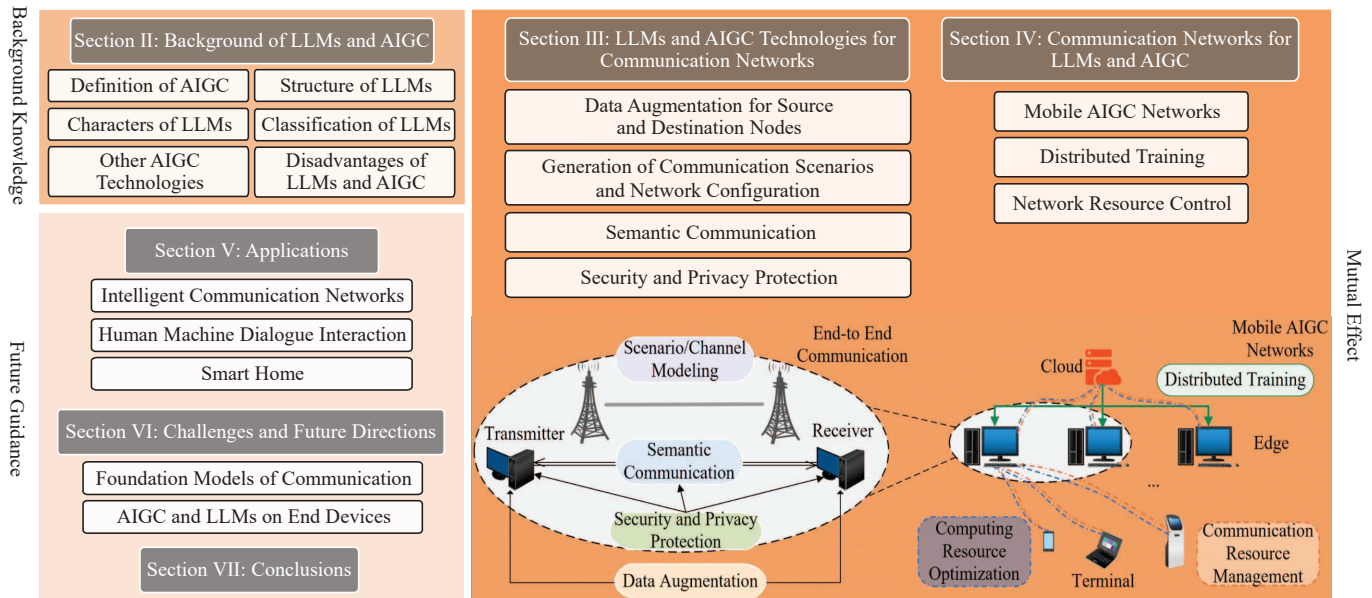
Background Knowledge

Section II: Background of LLMs and AIGC

Definition of AIGC

Structure of LLMs

Characters of LLMs

Classification of LLMs

Other AIGC Technologies

Disadvantages of LLMs and AIGC

Section III: LLMs and AIGC Technologies for Communication Networks

Data Augmentation for Source and Destination Nodes

Generation of Communication Scenarios and Network Configuration

Semantic Communication

Security and Privacy Protection

Section IV: Communication Networks for LLMs and AIGC

Mobile AIGC Networks

Distributed Training

Network Resource Control

Mutual Effect

Future Guidance

Section V: Applications

Intelligent Communication Networks

Human Machine Dialogue Interaction

Smart Home

Section VI: Challenges and Future Directions

Foundation Models of Communication

AIGC and LLMs on End Devices

Section VII: Conclusions

End-to End Communication

Scenario/Channel Modeling

Transmitter

Receiver

Semantic Communication

Security and Privacy Protection

Data Augmentation

Mobile AIGC Networks

Cloud

Distributed Training

Edge

...

Computing Resource Optimization

Terminal

Communication Resource Management